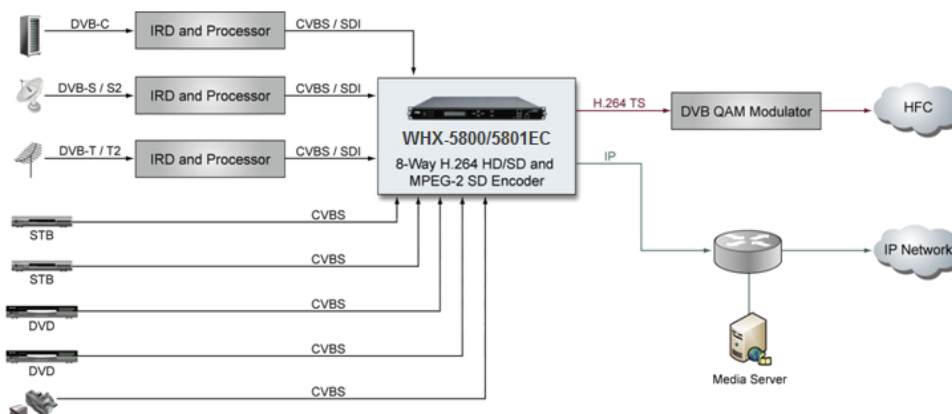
DVB-C
IRD and Processor
CVBS / SDI
DVB-S / S2
IRD and Processor
CVBS / SDI
DVB-T / T2
IRD and Processor
CVBS / SDI
WHX-5800/5801EC
8-Way H.264 HD/SD and MPEG-2 SD Encoder
H.264 TS
DVB QAM Modulator
HFC
IP
IP Network
STB
CVBS
STB
CVBS
DVD
CVBS
DVD
CVBS
CVBS
Media Server